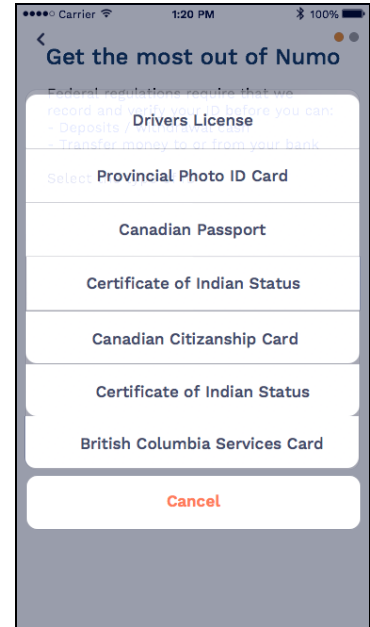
Carrier 1:20 PM 100%

<

Get the most out of Numo

Federal regulations require that we record and verify your ID before you can:
- Deposits / withdrawal cash
- Transfer money to or from your bank

Select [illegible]

Drivers License

Provincial Photo ID Card

Canadian Passport

Certificate of Indian Status

Canadian Citizanship Card

Certificate of Indian Status

British Columbia Services Card

Cancel